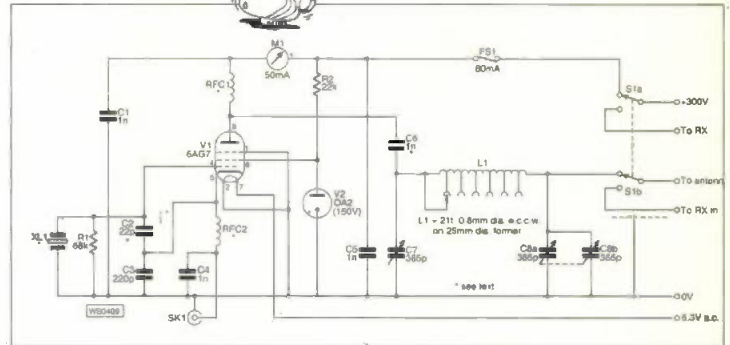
M1
50mA

FS1
80mA

S1a
+300V
To RX

RFC1

R2
22k

C1
1n

C6
1n

V1
6AG7

L1

To antenna

S1b

To RX in

V2
OA2
(150V)

L1 = 21t 0.8mm dia. e.c.c.w. on 25mm dia. former

XL1

R1
68k

C2
22p
*

RFC2

C5
1n

C7
365p

C8a
365p

C8b
365p

C3
220p

C4
1n

* see text

0V

WS0409

SK1

6.3V a.c.